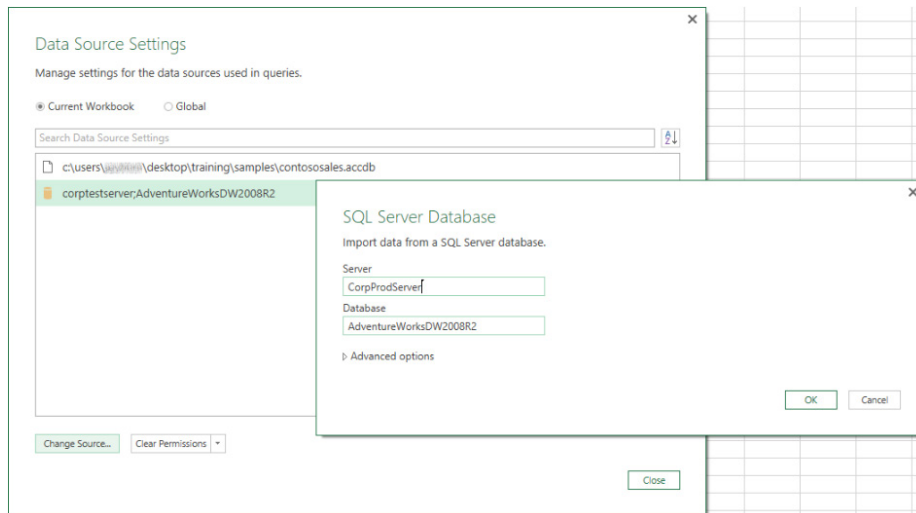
Data Source Settings

Manage settings for the data sources used in queries.

Current Workbook Global

Search Data Source Settings

c:\users\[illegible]\desktop\training\samples\contososales.accdb

corptestserver;AdventureWorksDW2008R2

SQL Server Database

Import data from a SQL Server database.

Server

CorpProdServer

Database

AdventureWorksDW2008R2

Advanced options

OK Cancel

Change Source... Clear Permissions

Close